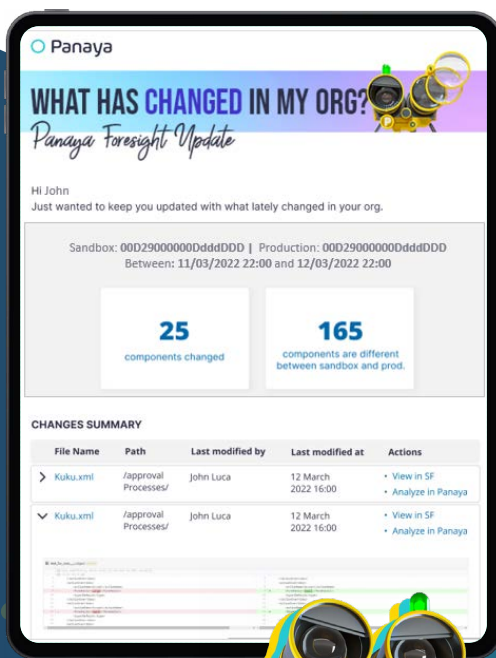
Panaya

WHAT HAS CHANGED IN MY ORG?
Panaya Foresight Update

Hi John
Just wanted to keep you updated with what lately changed in your org.

Sandbox: 00D29000000DddDDD | Production: 00D29000000DddDDD
Between: 11/03/2022 22:00 and 12/03/2022 22:00

25
components changed

165
components are different between sandbox and prod.

CHANGES SUMMARY

| File Name | Path | Last modified by | Last modified at | Actions |
|---|---|---|---|---|
| Kuku.xml | /approval Processes/ | John Luca | 12 March 2022 16:00 | • View in SF • Analyze in Panaya |
| Kuku.xml | /approval Processes/ | John Luca | 12 March 2022 16:00 | • View in SF • Analyze in Panaya |

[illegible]